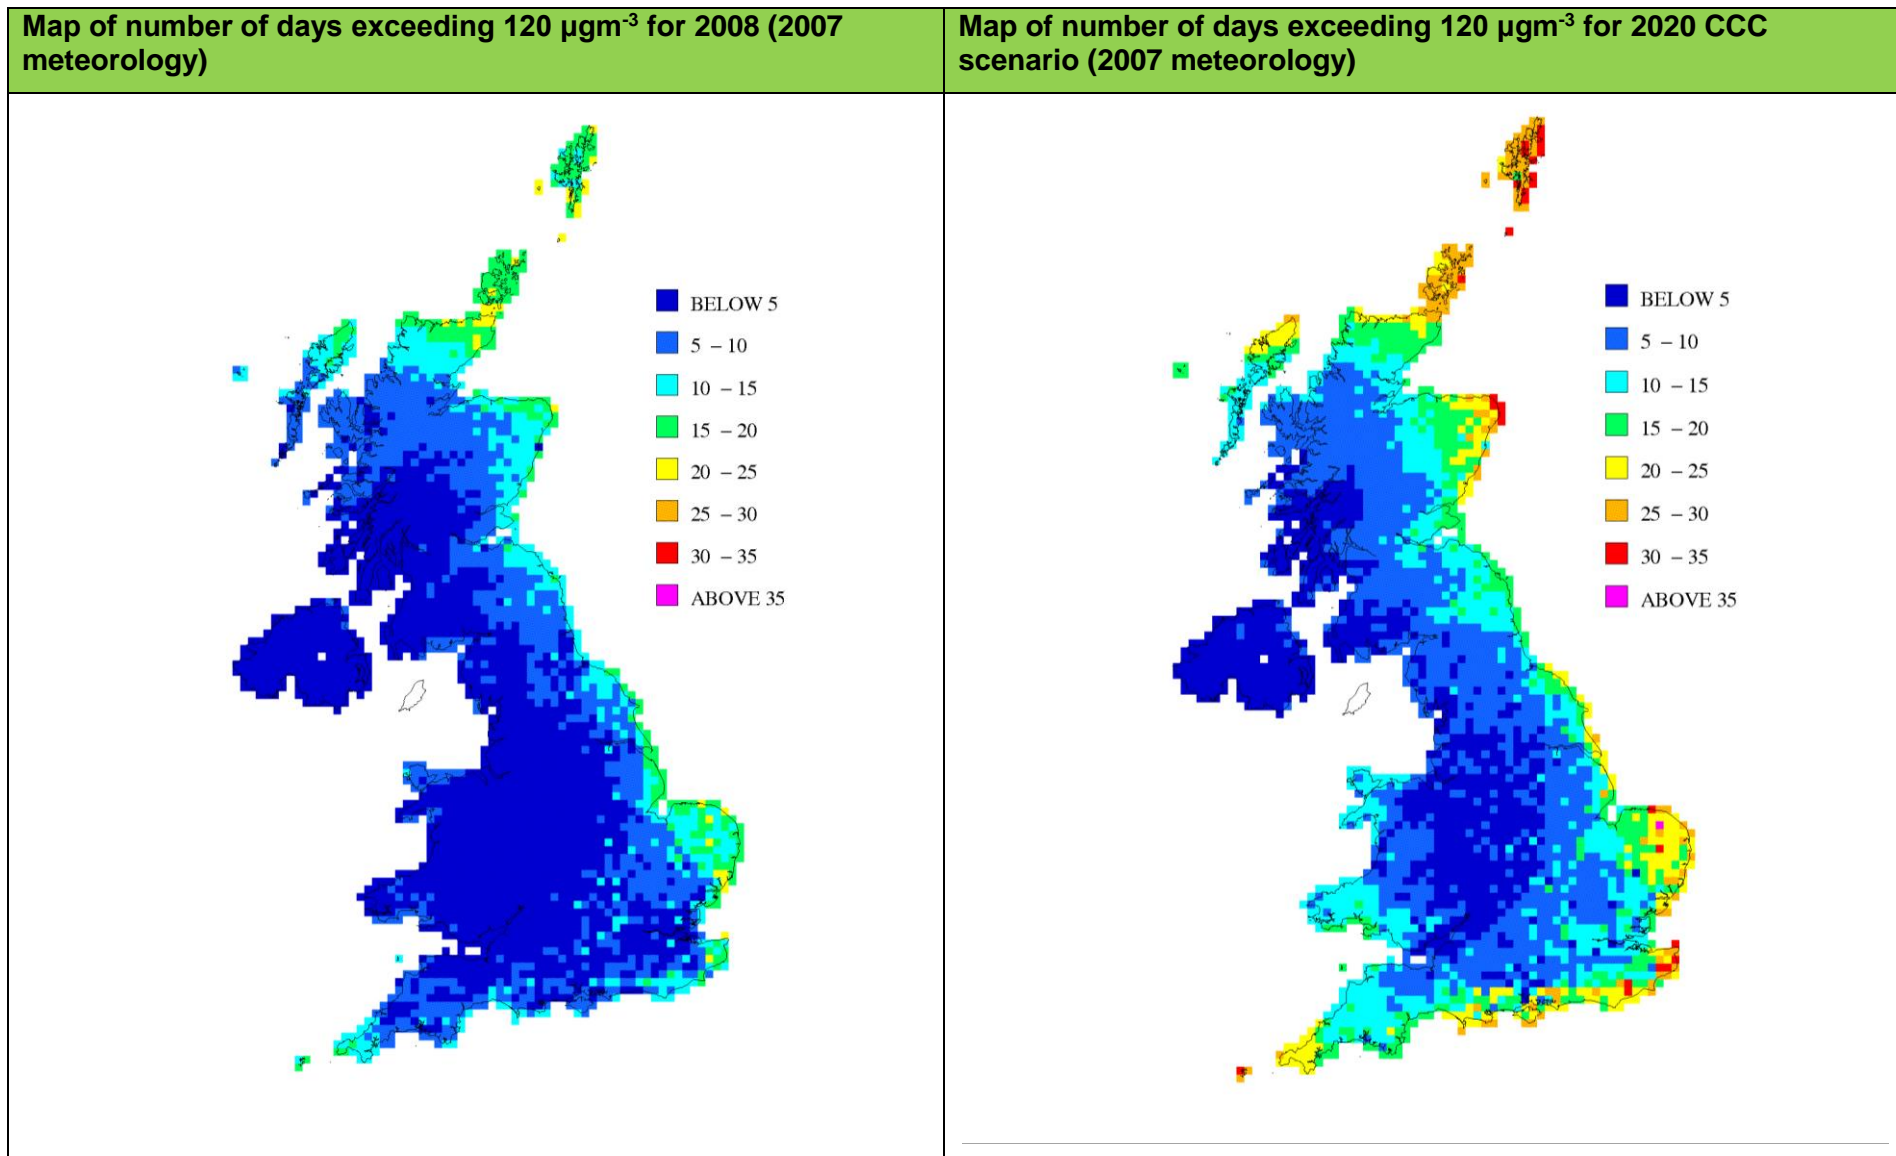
| Map of number of days exceeding 120 µgm$^{-3}$ for 2008 (2007 meteorology) | Map of number of days exceeding 120 µgm$^{-3}$ for 2020 CCC scenario (2007 meteorology) |
|---|---|
| BELOW 5<br>5 – 10<br>10 – 15<br>15 – 20<br>20 – 25<br>25 – 30<br>30 – 35<br>ABOVE 35 | BELOW 5<br>5 – 10<br>10 – 15<br>15 – 20<br>20 – 25<br>25 – 30<br>30 – 35<br>ABOVE 35 |